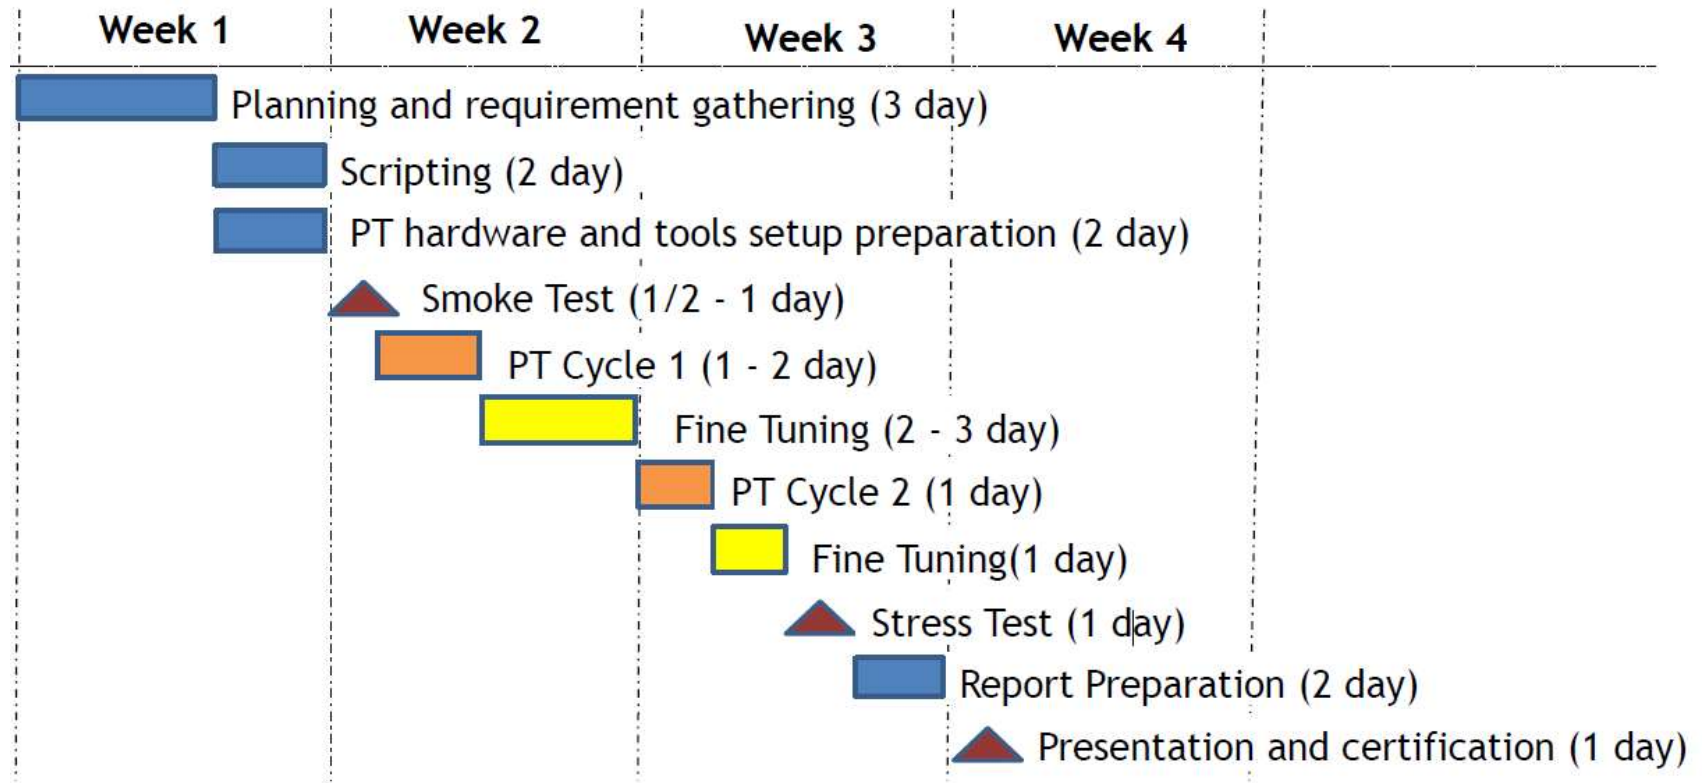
| Week 1 | Week 2 | Week 3 | Week 4 |
|---|---|---|---|

Planning and requirement gathering (3 day)

Scripting (2 day)

PT hardware and tools setup preparation (2 day)

Smoke Test (1/2 - 1 day)

PT Cycle 1 (1 - 2 day)

Fine Tuning (2 - 3 day)

PT Cycle 2 (1 day)

Fine Tuning(1 day)

Stress Test (1 day)

Report Preparation (2 day)

Presentation and certification (1 day)